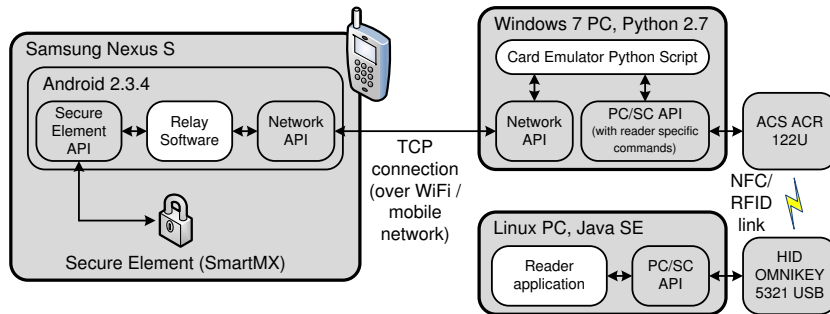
Samsung Nexus S

Android 2.3.4

Secure Element API

Relay Software

Network API

Secure Element (SmartMX)

TCP connection (over WiFi / mobile network)

Windows 7 PC, Python 2.7

Card Emulator Python Script

Network API

PC/SC API (with reader specific commands)

ACS ACR 122U

NFC/ RFID link

Linux PC, Java SE

Reader application

PC/SC API

HID OMNIKEY 5321 USB